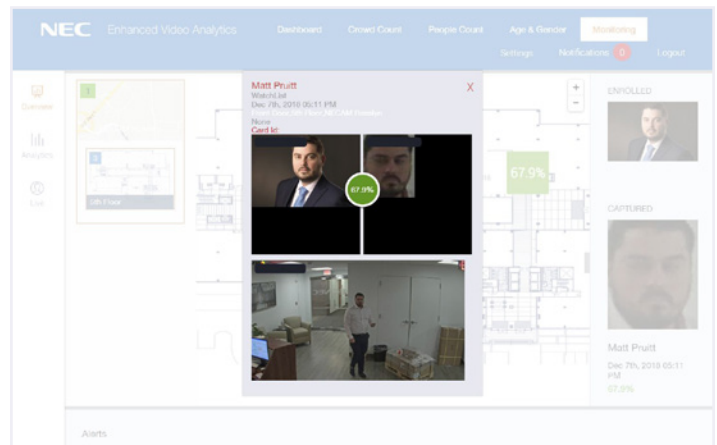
NEC Enhanced Video Analytics

Dashboard Crowd Count People Count Age & Gender Monitoring

Settings Notifications 0 Logout

Overview

Analytics

Live

1

5

5th Floor

Matt Pruitt

WatchList

Dec 7th, 2018 05:11 PM

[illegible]

None

Card Id

X

67.9%

+

−

67.9%

ENROLLED

CAPTURED

Matt Pruitt

Dec 7th, 2018 05:11 PM

67.9%

Alerts